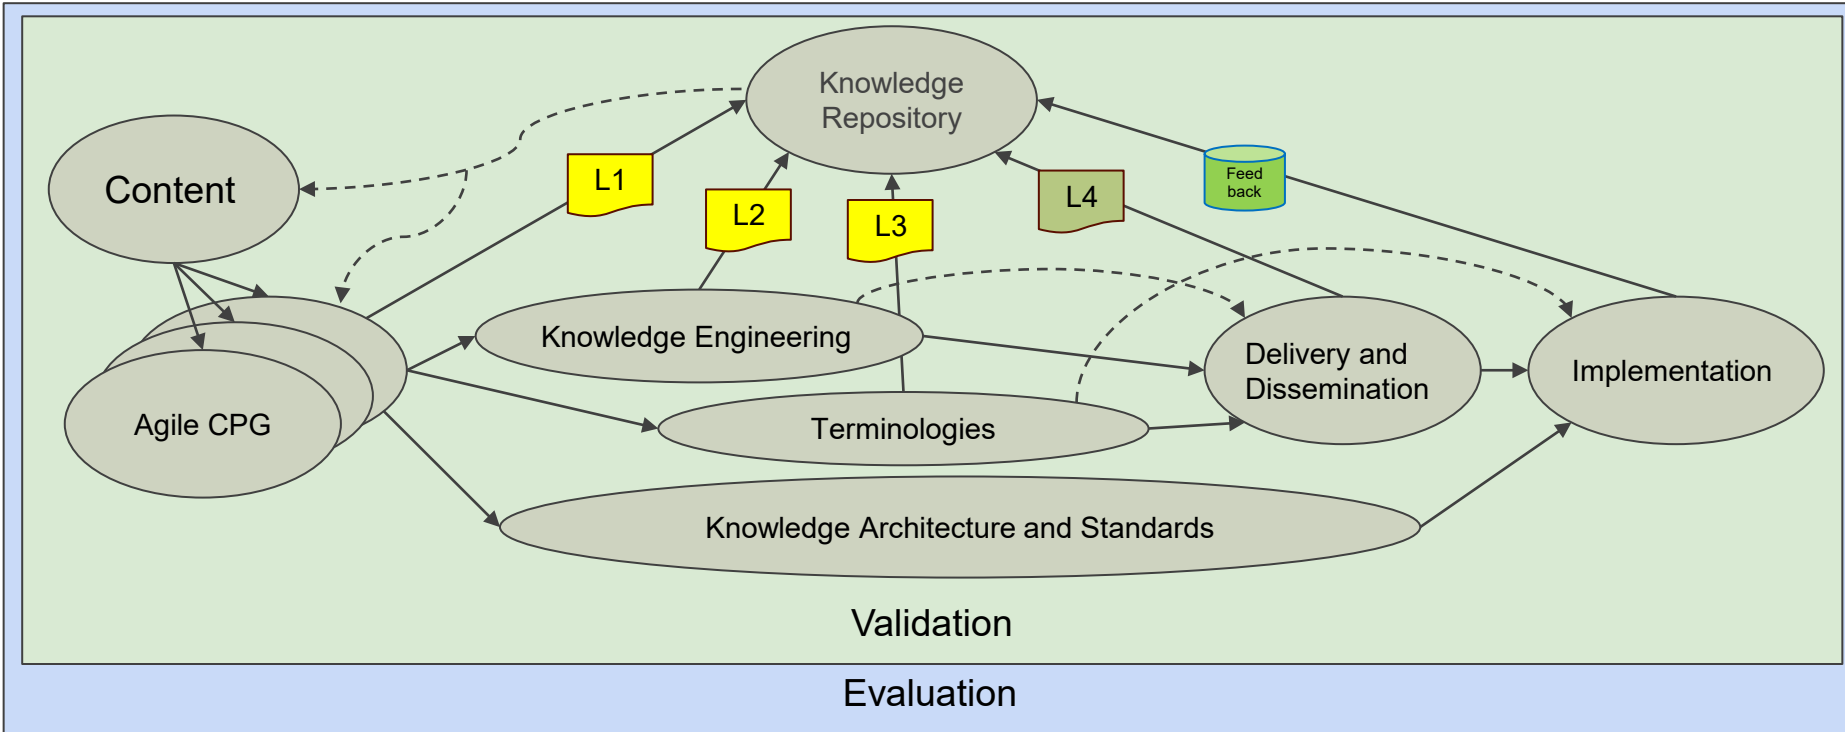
Knowledge Repository

Content

L1

L2

L3

L4

Feed back

Knowledge Engineering

Delivery and Dissemination

Implementation

Agile CPG

Terminologies

Knowledge Architecture and Standards

Validation

Evaluation